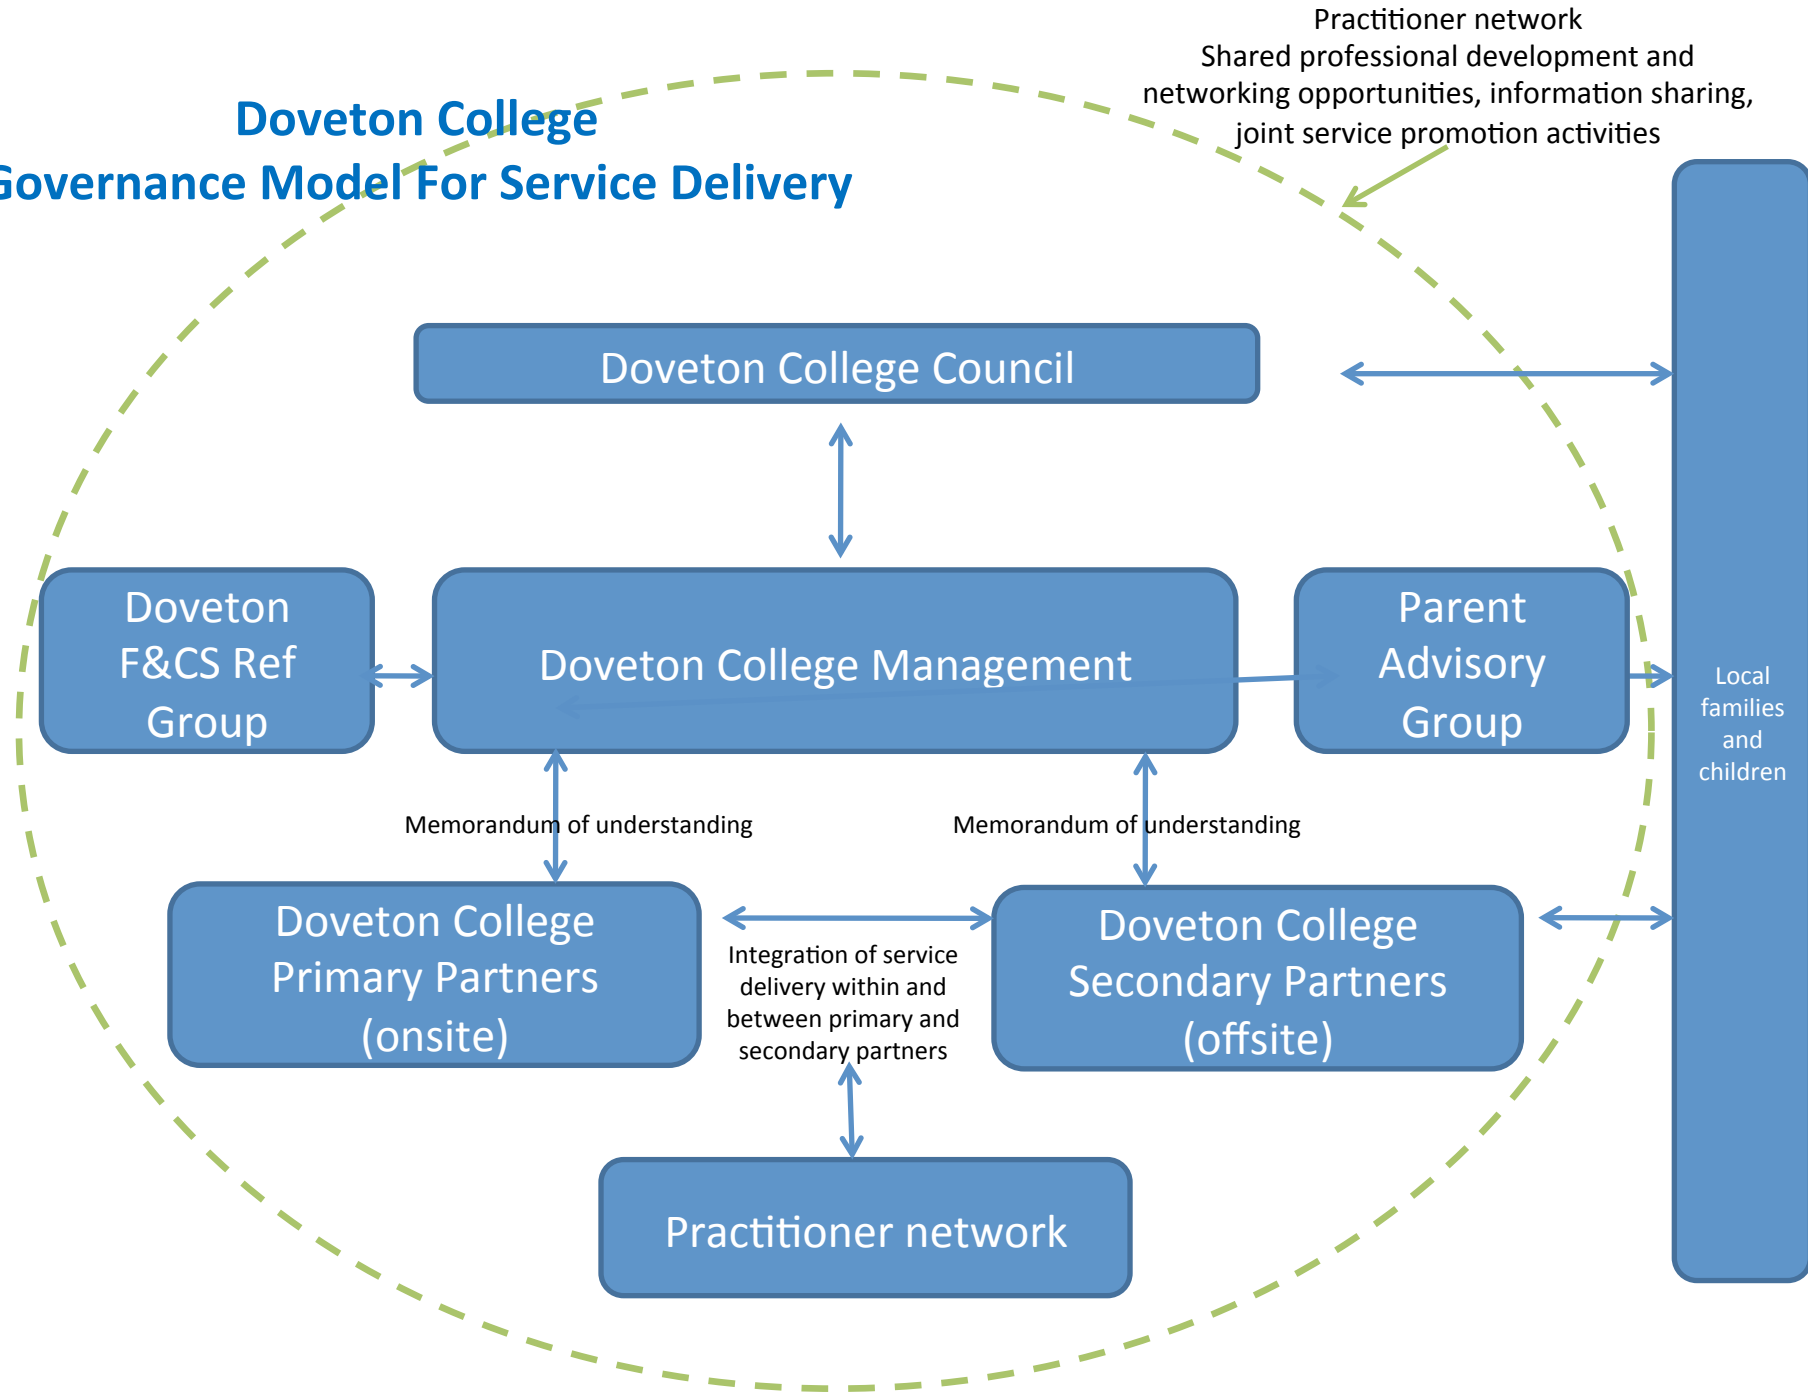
Practitioner network
Shared professional development and networking opportunities, information sharing, joint service promotion activities

Doveton College
Governance Model For Service Delivery

Doveton College Council

Doveton F&CS Ref Group

Doveton College Management

Parent Advisory Group

Local families and children

Memorandum of understanding

Memorandum of understanding

Doveton College Primary Partners (onsite)

Integration of service delivery within and between primary and secondary partners

Doveton College Secondary Partners (offsite)

Practitioner network